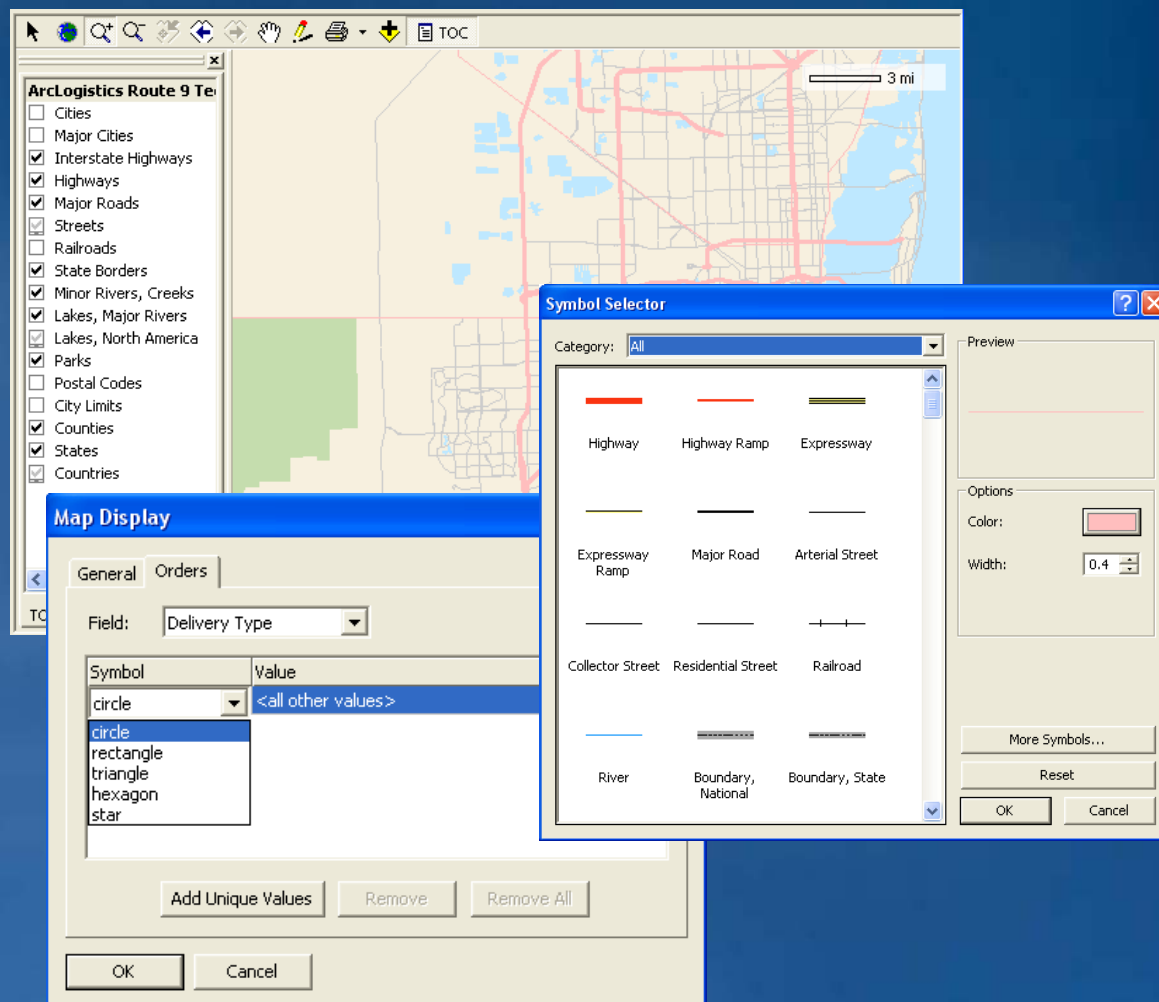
TOC

3 mi

ArcLogistics Route 9 Te

Cities
Major Cities
Interstate Highways
Highways
Major Roads
Streets
Railroads
State Borders
Minor Rivers, Creeks
Lakes, Major Rivers
Lakes, North America
Parks
Postal Codes
City Limits
Counties
States
Countries

TO

Map Display

General
Orders

Field: Delivery Type

| Symbol | Value |
|---|---|
| circle | <all other values> |

circle
rectangle
triangle
hexagon
star

Add Unique Values
Remove
Remove All

OK
Cancel

Symbol Selector

Category: All

Highway
Highway Ramp
Expressway
Expressway Ramp
Major Road
Arterial Street
Collector Street
Residential Street
Railroad
River
Boundary, National
Boundary, State

Preview

Options
Color:
Width: 0.4

More Symbols...
Reset
OK
Cancel